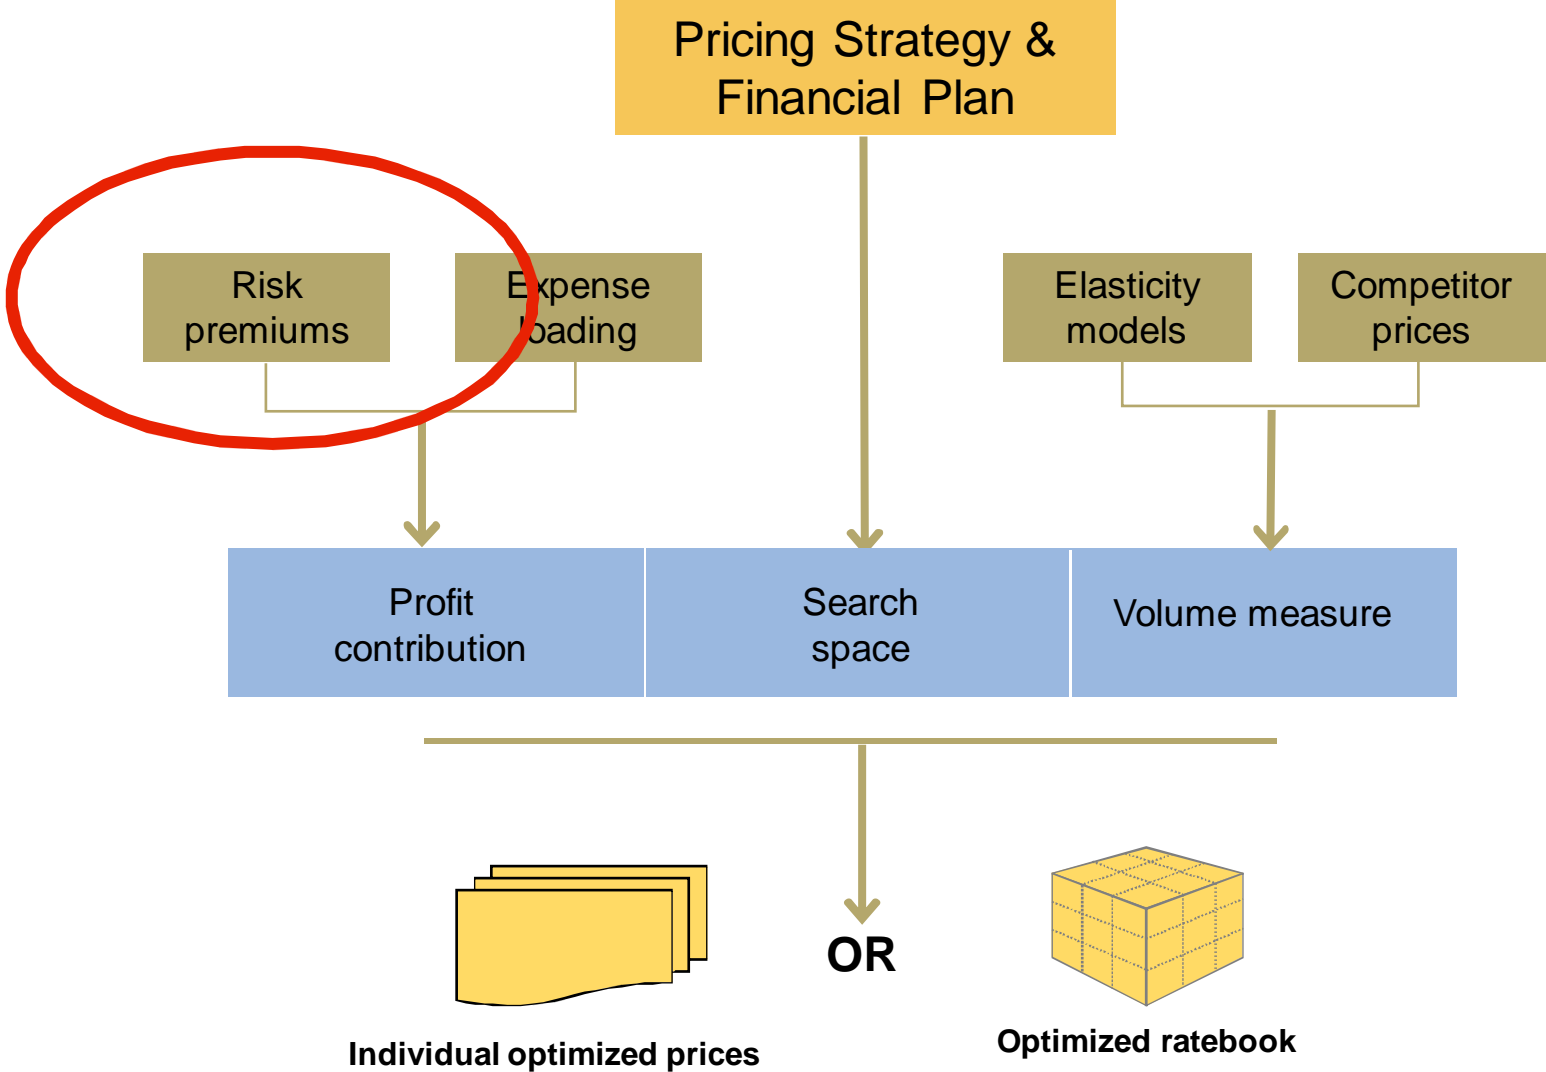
Pricing Strategy & Financial Plan

Risk premiums

Expense loading

Elasticity models

Competitor prices

Profit contribution

Search space

Volume measure

OR

Individual optimized prices

Optimized ratebook